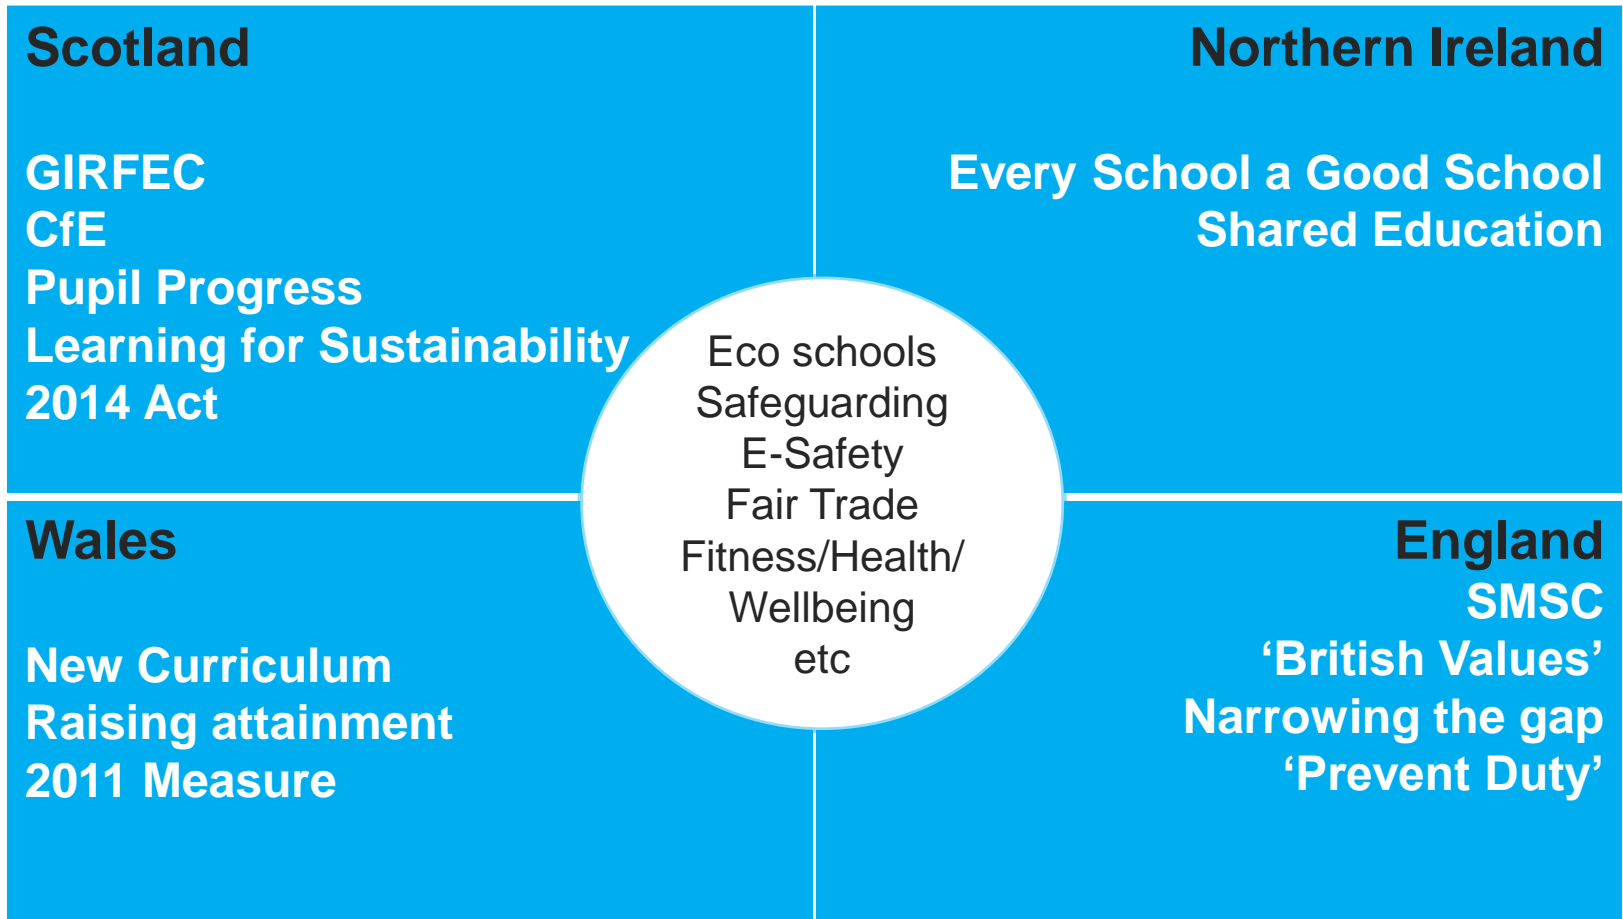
Scotland

GIRFEC
CfE
Pupil Progress
Learning for Sustainability
2014 Act

Northern Ireland

Every School a Good School
Shared Education

Eco schools
Safeguarding
E-Safety
Fair Trade
Fitness/Health/
Wellbeing
etc

Wales

New Curriculum
Raising attainment
2011 Measure

England
SMSC
‘British Values’
Narrowing the gap
‘Prevent Duty’